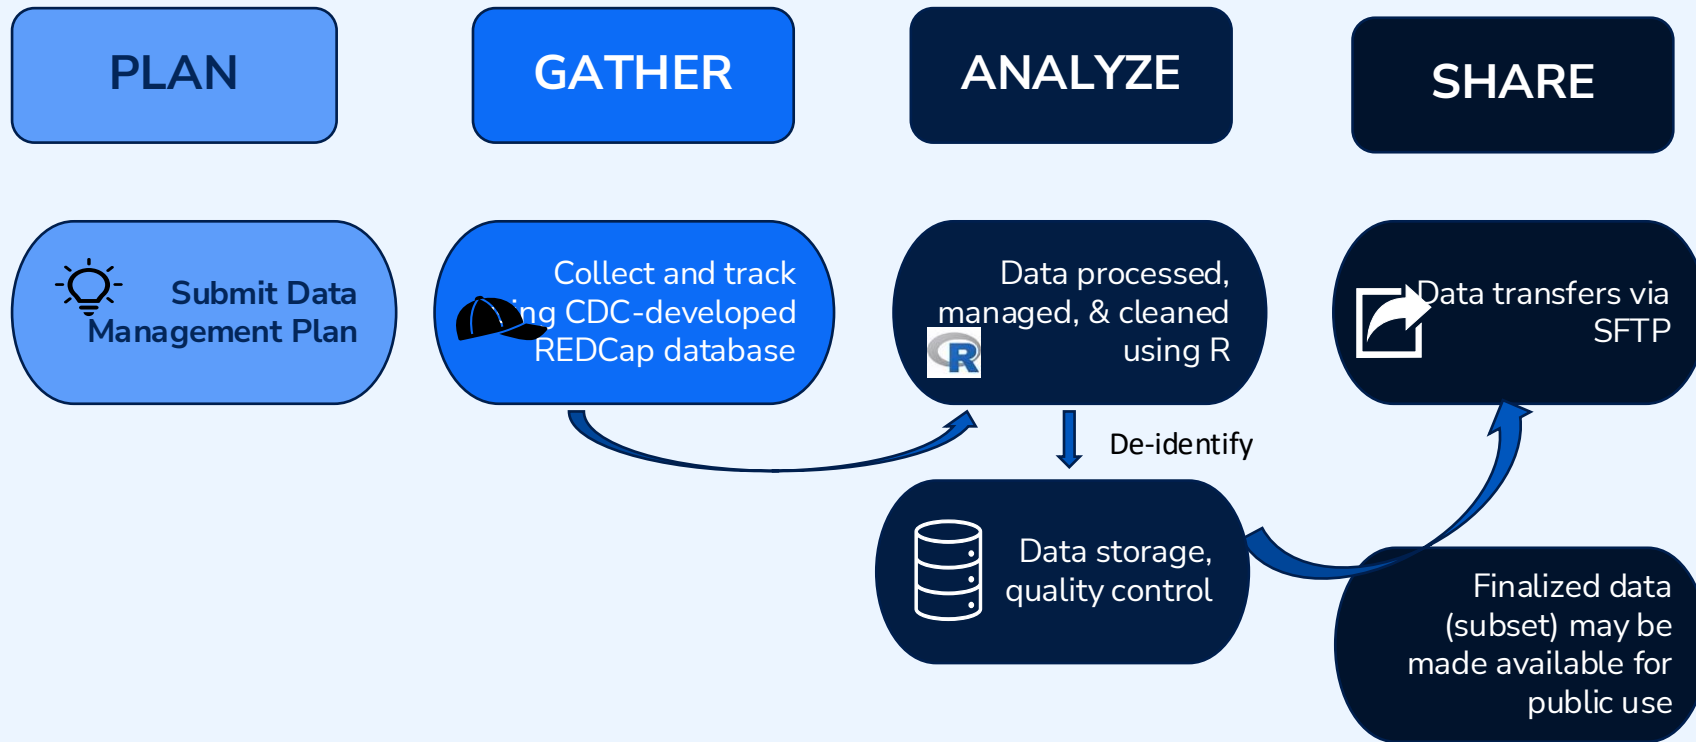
PLAN

GATHER

ANALYZE

SHARE

Submit Data Management Plan

Collect and track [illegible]ing CDC-developed REDCap database

Data processed, managed, & cleaned using R

R

Data transfers via SFTP

De-identify

Data storage, quality control

Finalized data (subset) may be made available for public use